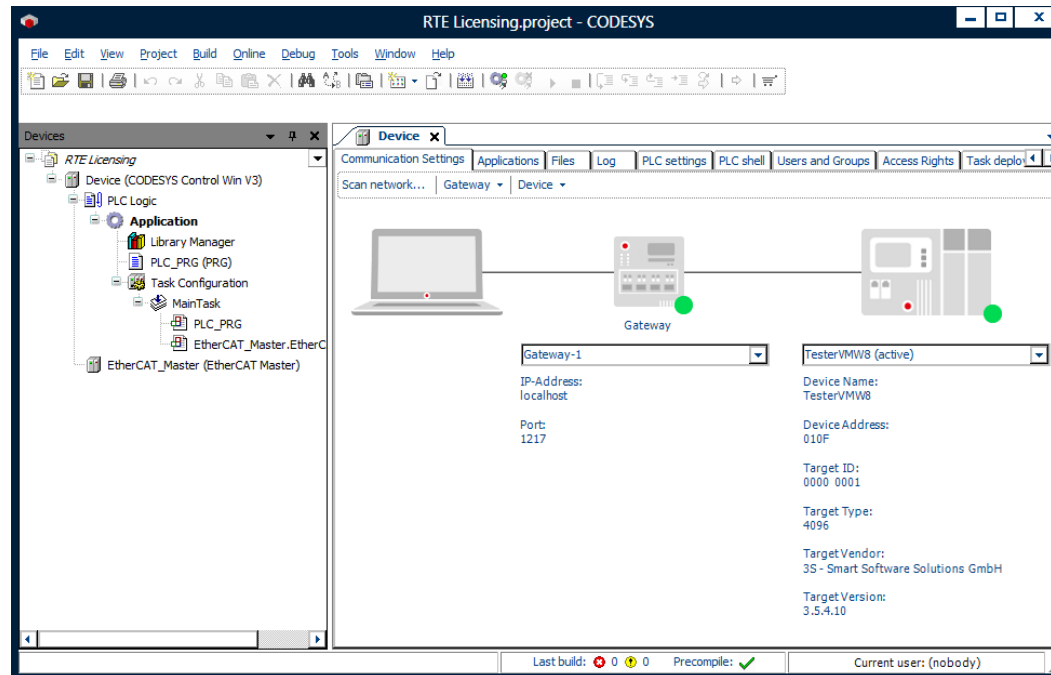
RTE Licensing.project - CODESYS

File Edit View Project Build Online Debug Tools Window Help

Devices

RTE Licensing
Device (CODESYS Control Win V3)
PLC Logic
Application
Library Manager
PLC_PRG (PRG)
Task Configuration
MainTask
PLC_PRG
EtherCAT_Master.EtherC
EtherCAT_Master (EtherCAT Master)

Device

Communication Settings | Applications | Files | Log | PLC settings | PLC shell | Users and Groups | Access Rights | Task deploy

Scan network... | Gateway ▾ | Device ▾

Gateway

Gateway-1

IP-Address:
localhost

Port:
1217

TesterVMW8 (active)

Device Name:
TesterVMW8

Device Address:
010F

Target ID:
0000 0001

Target Type:
4096

Target Vendor:
3S - Smart Software Solutions GmbH

Target Version:
3.5.4.10

Last build: 0 0 Precompile:

Current user: (nobody)